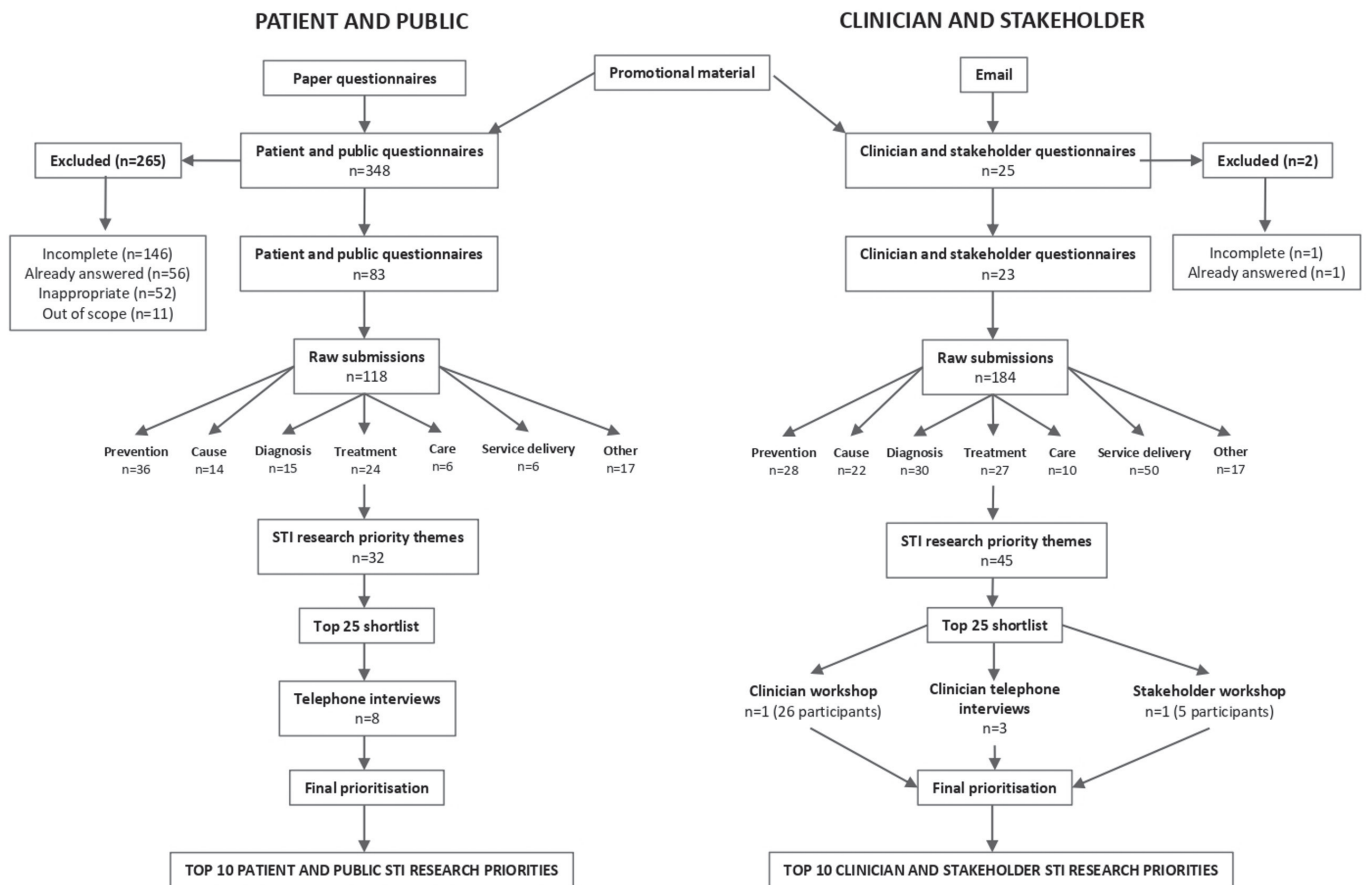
PATIENT AND PUBLIC

CLINICIAN AND STAKEHOLDER

Promotional material

Paper questionnaires

Patient and public questionnaires
n=348

Excluded (n=265)

Incomplete (n=146)
Already answered (n=56)
Inappropriate (n=52)
Out of scope (n=11)

Patient and public questionnaires
n=83

Raw submissions
n=118

Prevention
n=36

Cause
n=14

Diagnosis
n=15

Treatment
n=24

Care
n=6

Service delivery
n=6

Other
n=17

STI research priority themes
n=32

Top 25 shortlist

Telephone interviews
n=8

Final prioritisation

TOP 10 PATIENT AND PUBLIC STI RESEARCH PRIORITIES

Email

Clinician and stakeholder questionnaires
n=25

Excluded (n=2)

Incomplete (n=1)
Already answered (n=1)

Clinician and stakeholder questionnaires
n=23

Raw submissions
n=184

Prevention
n=28

Cause
n=22

Diagnosis
n=30

Treatment
n=27

Care
n=10

Service delivery
n=50

Other
n=17

STI research priority themes
n=45

Top 25 shortlist

Clinician workshop
n=1 (26 participants)

Clinician telephone interviews
n=3

Stakeholder workshop
n=1 (5 participants)

Final prioritisation

TOP 10 CLINICIAN AND STAKEHOLDER STI RESEARCH PRIORITIES